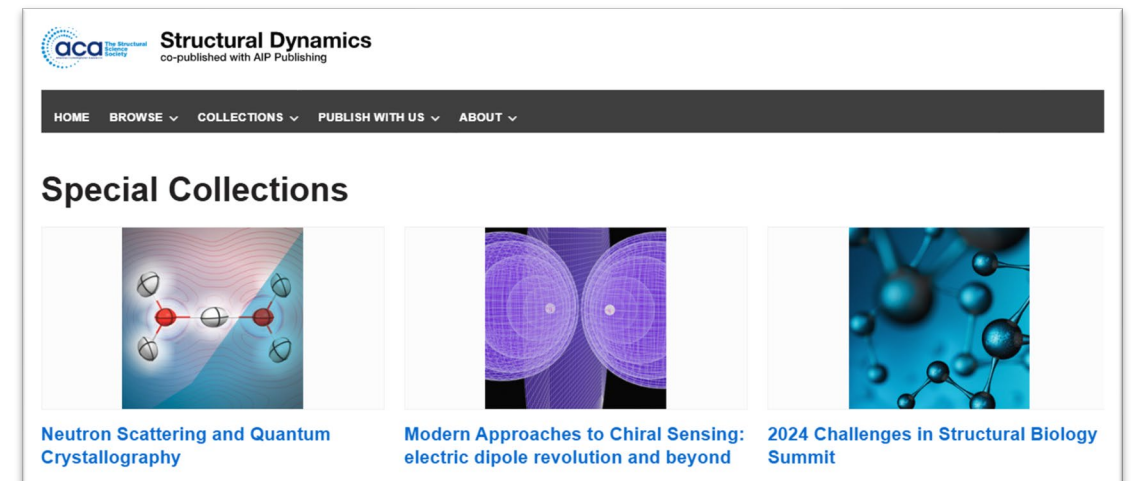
aca The Structural Science Society

Structural Dynamics
co-published with AIP Publishing

HOME BROWSE COLLECTIONS PUBLISH WITH US ABOUT

Special Collections

Neutron Scattering and Quantum Crystallography

Modern Approaches to Chiral Sensing: electric dipole revolution and beyond

2024 Challenges in Structural Biology Summit